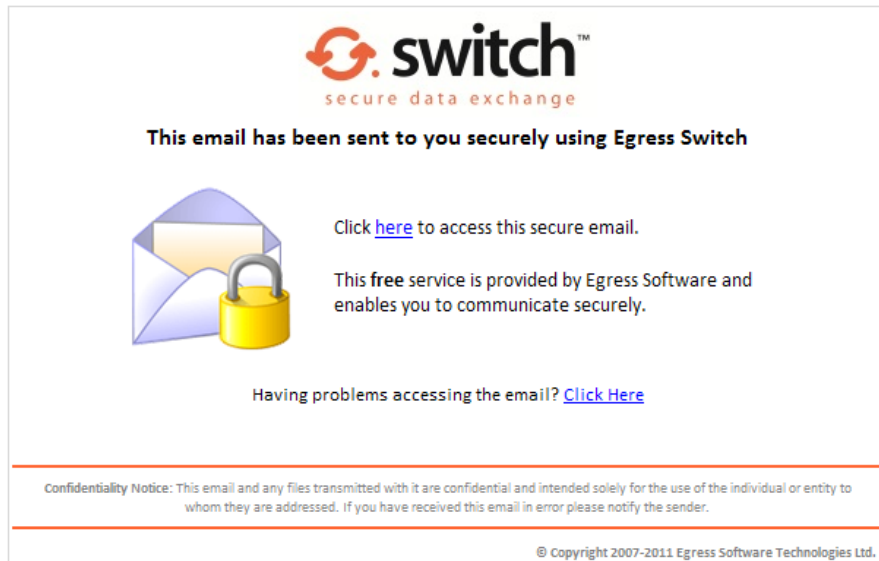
switch™
secure data exchange

This email has been sent to you securely using Egress Switch

Click here to access this secure email.

This free service is provided by Egress Software and enables you to communicate securely.

Having problems accessing the email? Click Here

Confidentiality Notice: This email and any files transmitted with it are confidential and intended solely for the use of the individual or entity to whom they are addressed. If you have received this email in error please notify the sender.

© Copyright 2007-2011 Egress Software Technologies Ltd.